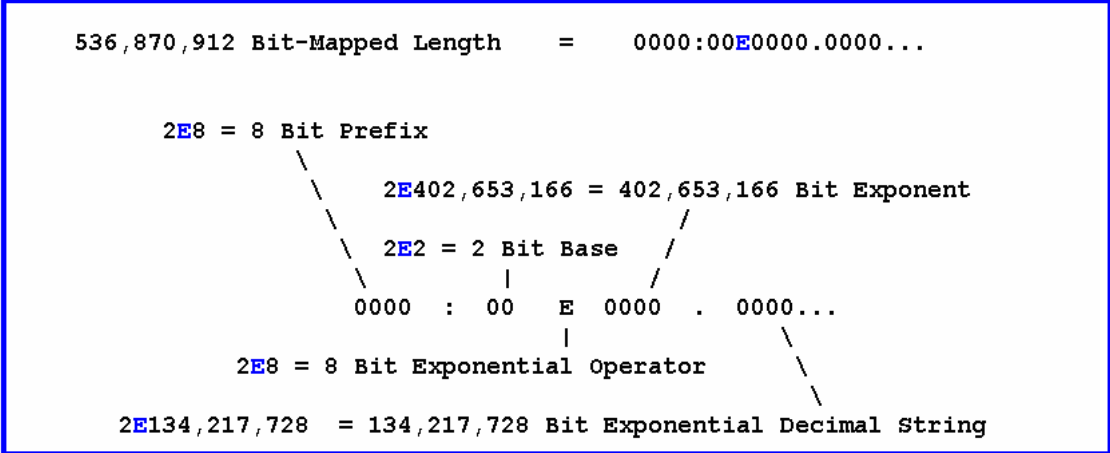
536,870,912 Bit-Mapped Length = 0000:00E0000.0000...

2E8 = 8 Bit Prefix

2E402,653,166 = 402,653,166 Bit Exponent

2E2 = 2 Bit Base

0000 : 00 E 0000 . 0000...

2E8 = 8 Bit Exponential Operator

2E134,217,728 = 134,217,728 Bit Exponential Decimal String